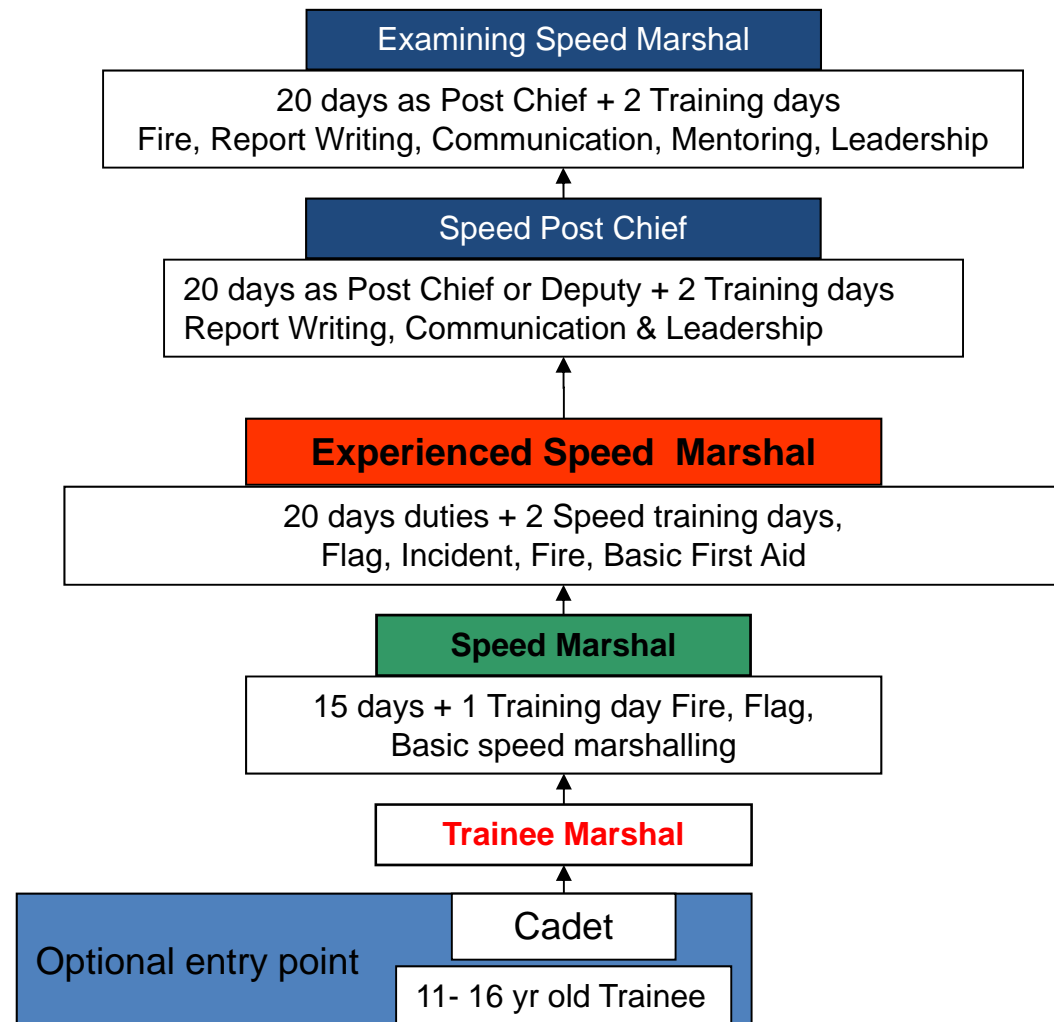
Examining Speed Marshal

20 days as Post Chief + 2 Training days
Fire, Report Writing, Communication, Mentoring, Leadership

Speed Post Chief

20 days as Post Chief or Deputy + 2 Training days
Report Writing, Communication & Leadership

Experienced Speed Marshal

20 days duties + 2 Speed training days,
Flag, Incident, Fire, Basic First Aid

Speed Marshal

15 days + 1 Training day Fire, Flag,
Basic speed marshalling

Trainee Marshal

Cadet

Optional entry point

11- 16 yr old Trainee